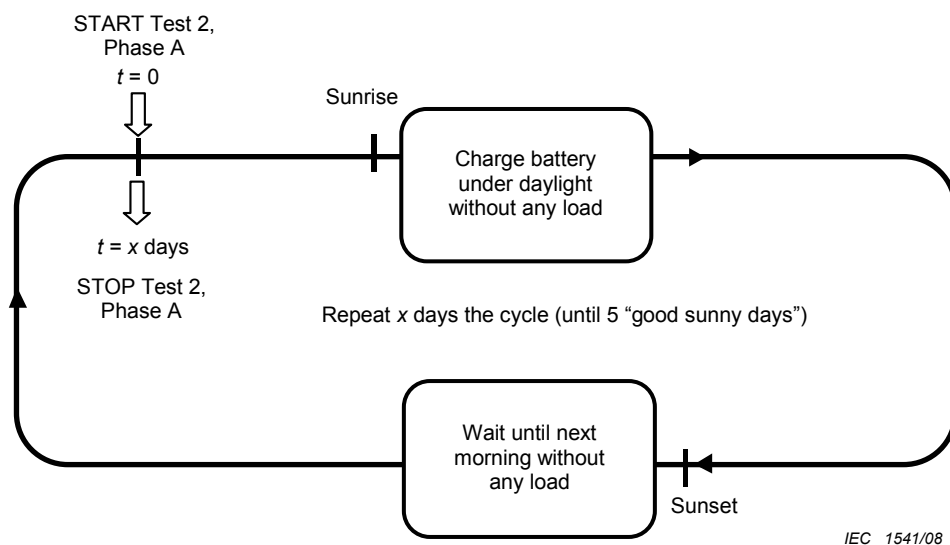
START Test 2, Phase A
$t = 0$

Sunrise

Charge battery under daylight without any load

$t = x$ days

STOP Test 2, Phase A

Repeat $x$ days the cycle (until 5 “good sunny days”)

Wait until next morning without any load

Sunset

IEC 1541/08